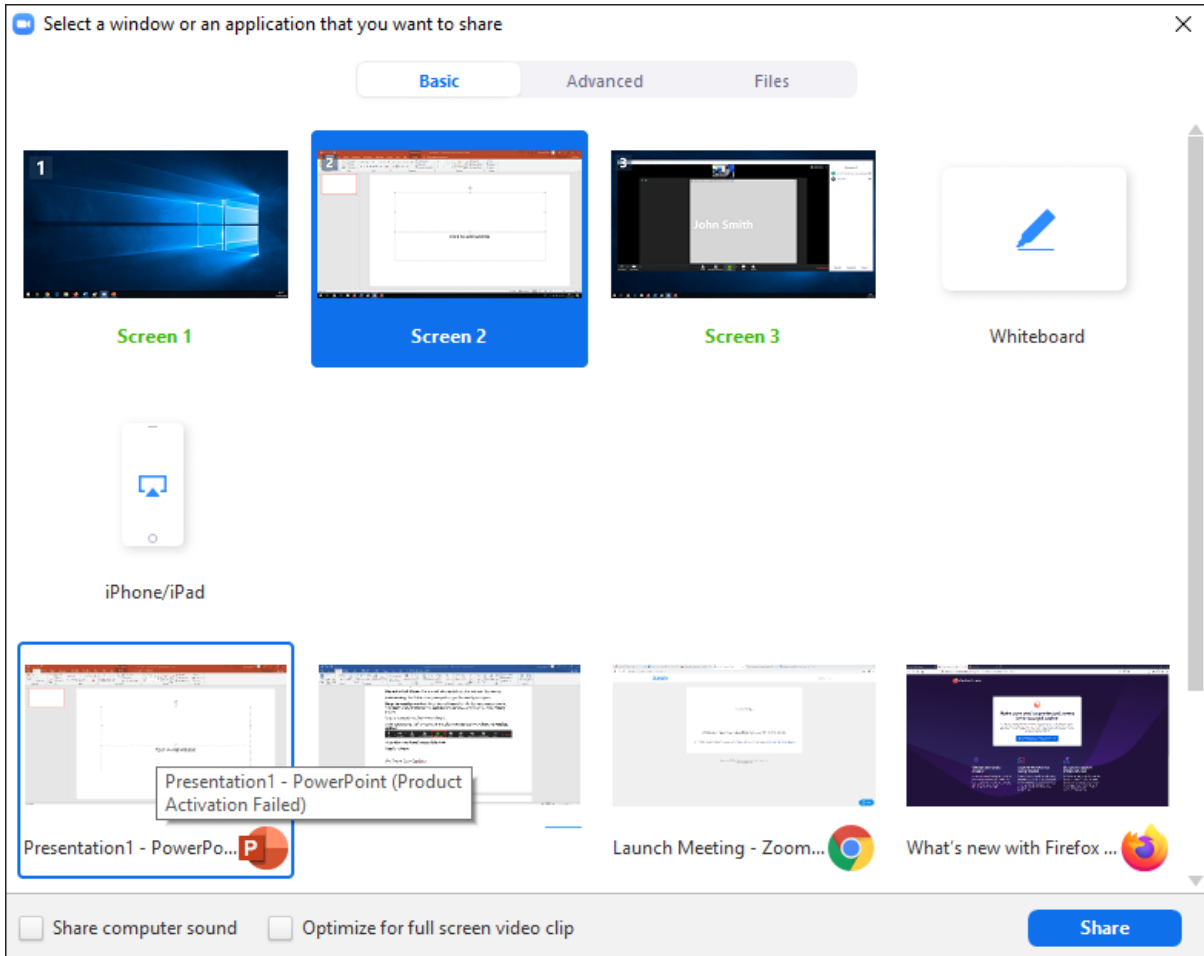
Select a window or an application that you want to share

Basic Advanced Files

1

2

3

John Smith

Screen 1

Screen 2

Screen 3

Whiteboard

iPhone/iPad

Presentation1 - PowerPoint (Product Activation Failed)

Presentation1 - PowerPo...

Launch Meeting - Zoom...

What's new with Firefox ...

Share computer sound

Optimize for full screen video clip

Share